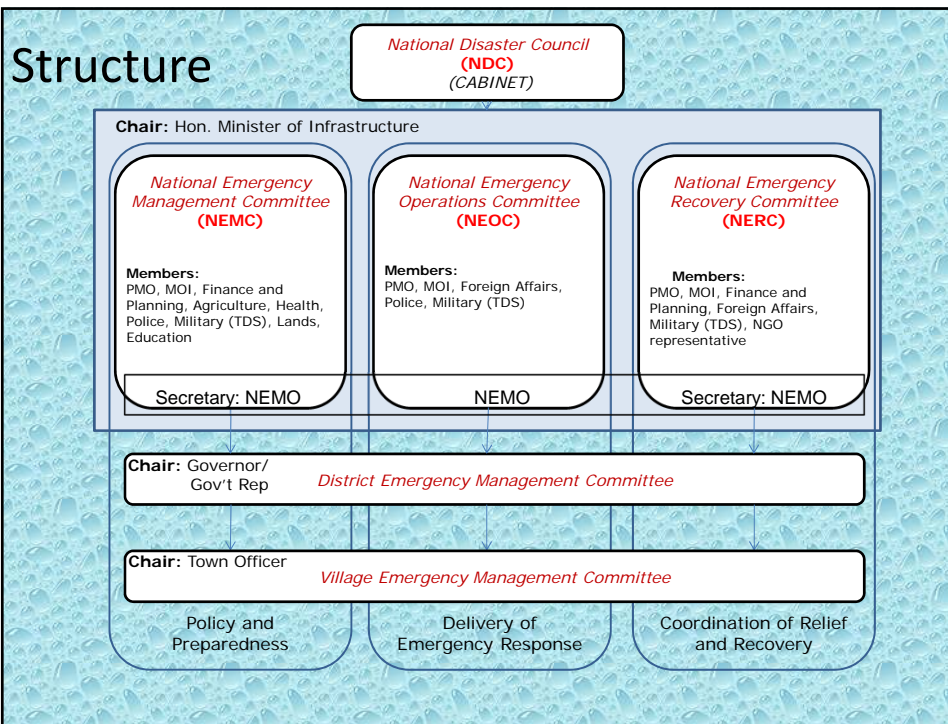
Structure

National Disaster Council
(NDC)
(CABINET)

Chair: Hon. Minister of Infrastructure

National Emergency Management Committee
(NEMC)

Members:
PMO, MOI, Finance and Planning, Agriculture, Health, Police, Military (TDS), Lands, Education

Secretary: NEMO

National Emergency Operations Committee
(NEOC)

Members:
PMO, MOI, Foreign Affairs, Police, Military (TDS)

NEMO

National Emergency Recovery Committee
(NERC)

Members:
PMO, MOI, Finance and Planning, Foreign Affairs, Military (TDS), NGO representative

Secretary: NEMO

Chair: Governor/ Gov't Rep
District Emergency Management Committee

Chair: Town Officer
Village Emergency Management Committee

Policy and Preparedness

Delivery of Emergency Response

Coordination of Relief and Recovery